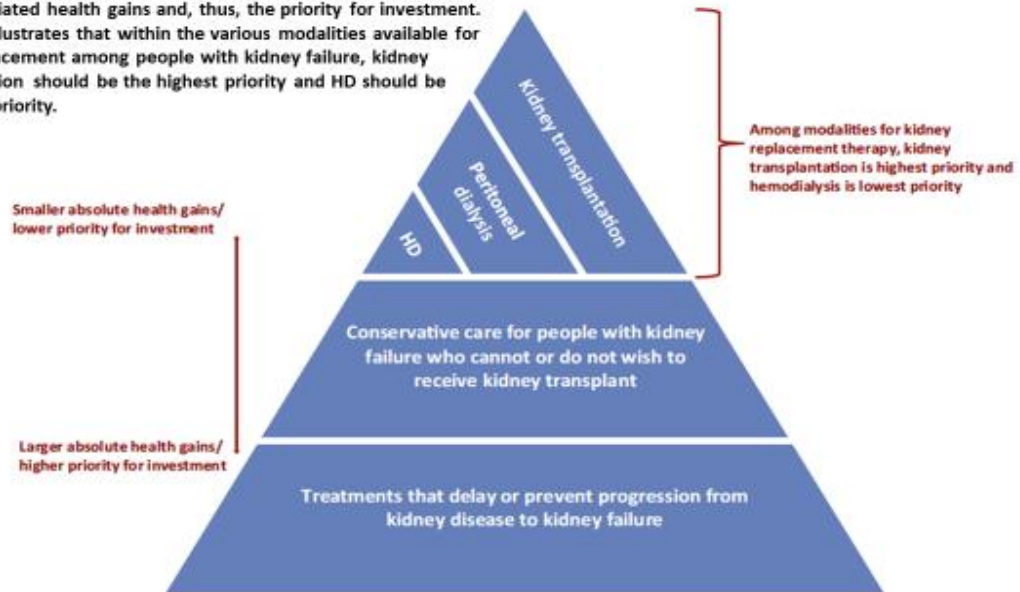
iated health gains and, thus, the priority for investment. lustrates that within the various modalities available for cement among people with kidney failure, kidney ion should be the highest priority and HD should be riority.

Kidney transplantation

Peritoneal dialysis

HD

Among modalities for kidney replacement therapy, kidney transplantation is highest priority and hemodialysis is lowest priority

Smaller absolute health gains/ lower priority for investment

Conservative care for people with kidney failure who cannot or do not wish to receive kidney transplant

Larger absolute health gains/ higher priority for investment

Treatments that delay or prevent progression from kidney disease to kidney failure